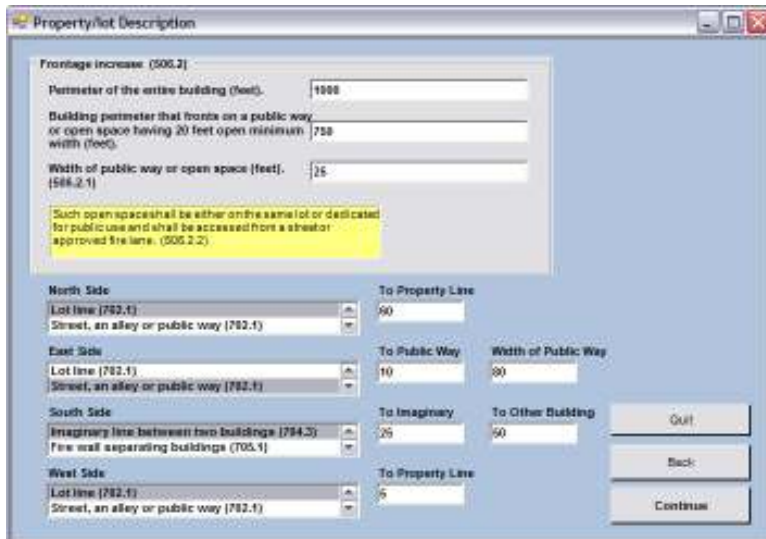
Property/lot Description

Frontage increase (506.2)

Perimeter of the entire building (feet). 1000

Building perimeter that fronts on a public way or open space having 20 feet open minimum width (feet). 750

Width of public way or open space (feet). (506.2.1) 25

Such open spaces shall be either on the same lot or dedicated for public use and shall be accessed from a street or approved fire lane. (506.2.2)

North Side
Lot line (702.1)
Street, an alley or public way (702.1)

To Property Line
60

East Side
Lot line (702.1)
Street, an alley or public way (702.1)

To Public Way
10

Width of Public Way
80

South Side
Imaginary line between two buildings (704.3)
Fire wall separating buildings (705.1)

To Imaginary
25

To Other Building
50

West Side
Lot line (702.1)
Street, an alley or public way (702.1)

To Property Line
5

Quit

Back

Continue